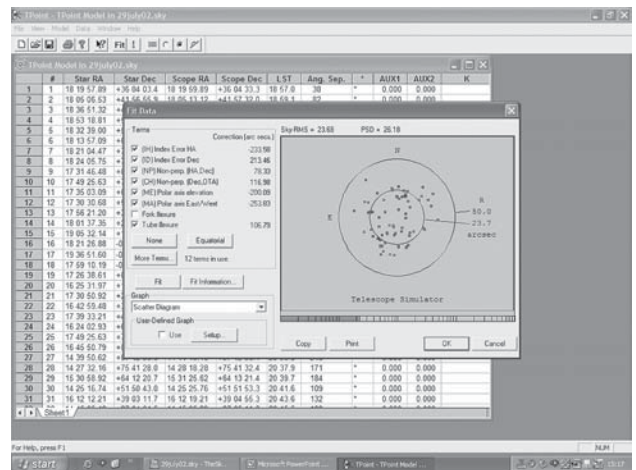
TPoint - TPoint Model in 29july02.sky

File View Model Data Window Help

Fit

TPoint Model in 29july02.sky

| # | Star RA | Star Dec | Scope RA | Scope Dec | LST | Ang. Sep. | * | AUX1 | AUX2 | K |
|---|---|---|---|---|---|---|---|---|---|---|
| 1 | 18 19 57.89 | +36 04 33.6 | 18 19 59.89 | +36 04 33.3 | 18 57.0 | 38 | * | 0.000 | 0.000 | |
| 2 | 18 05 06.53 | +41 56 44.9 | 18 05 13.12 | +41 57 33.0 | 18 59.1 | 82 | * | 0.000 | 0.000 | |
| 3 | 18 36 51.32 | | | | | | | | | |
| 4 | 18 53 18.81 | | | | | | | | | |
| 5 | 18 32 39.00 | | | | | | | | | |
| 6 | 18 13 57.09 | | | | | | | | | |
| 7 | 18 21 04.47 | | | | | | | | | |
| 8 | 18 24 05.75 | | | | | | | | | |
| 9 | 17 31 46.48 | | | | | | | | | |
| 10 | 17 49 25.63 | | | | | | | | | |
| 11 | 17 35 03.09 | | | | | | | | | |
| 12 | 17 30 30.68 | | | | | | | | | |
| 13 | 17 56 21.20 | | | | | | | | | |
| 14 | 18 01 37.35 | | | | | | | | | |
| 15 | 19 05 32.14 | | | | | | | | | |
| 16 | 18 21 26.88 | | | | | | | | | |
| 17 | 19 36 51.60 | | | | | | | | | |
| 18 | 17 59 10.19 | | | | | | | | | |
| 19 | 17 26 38.61 | | | | | | | | | |
| 20 | 16 25 31.97 | | | | | | | | | |
| 21 | 17 30 50.92 | | | | | | | | | |
| 22 | 16 42 59.48 | | | | | | | | | |
| 23 | 17 39 33.21 | | | | | | | | | |
| 24 | 16 24 02.93 | | | | | | | | | |
| 25 | 17 49 25.63 | | | | | | | | | |
| 26 | 16 45 50.79 | | | | | | | | | |
| 27 | 14 39 50.62 | | | | | | | | | |
| 28 | 14 27 32.16 | +75 41 28.0 | 14 28 18.28 | +75 41 32.4 | 20 37.9 | 171 | * | 0.000 | 0.000 | |
| 29 | 15 30 58.92 | +64 12 20.7 | 15 31 26.62 | +64 13 21.4 | 20 39.7 | 184 | * | 0.000 | 0.000 | |
| 30 | 14 25 16.74 | +51 50 43.0 | 14 25 25.76 | +51 51 53.3 | 20 41.6 | 109 | * | 0.000 | 0.000 | |
| 31 | 16 12 12.21 | +39 03 11.7 | 16 12 19.21 | +39 04 55.3 | 20 43.6 | 132 | * | 0.000 | 0.000 | |

Sheet1

Fit Data

Terms

Correction (arc secs)

(IH) Index Error HA -233.58
(ID) Index Error Dec 213.46
(NP) Non-perp. (HA,Dec) 78.33
(CH) Non-perp. (Dec,OTA) 116.98
(ME) Polar axis elevation -200.08
(MA) Polar axis East/West -253.83
Fork flexure
Tube flexure 106.79

None Equatorial

More Terms... 12 terms in use.

Fit Fit Information...

Graph

Scatter Diagram

User-Defined Graph

Use Setup...

Sky RMS = 23.68 PSD = 26.18

N

E

R
60.0
23.7
arcsec

Telescope Simulator

Copy Print OK Cancel

For Help, press F1

NUM

start

29July02.sky - TheSk...

Microsoft PowerPoint...

TPoint - TPoint Model ...